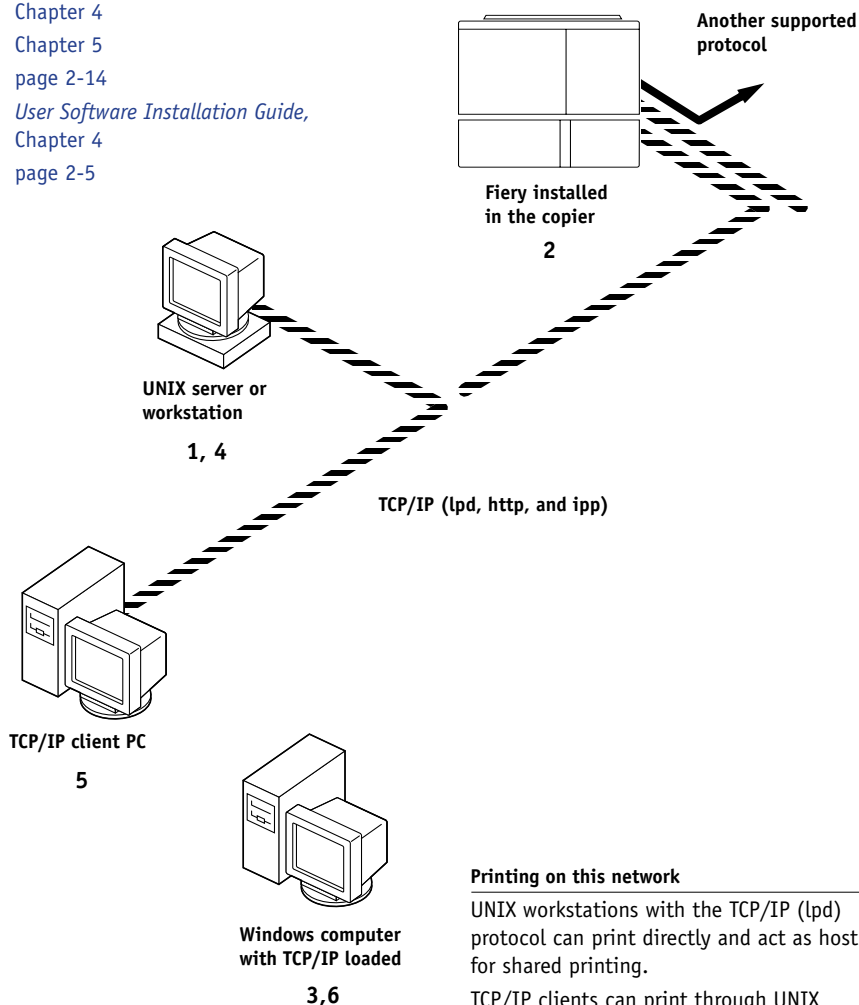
Chapter 4
Chapter 5
page 2-14
*User Software Installation Guide,* Chapter 4
page 2-5

Another supported protocol

Fiery installed in the copier

2

UNIX server or workstation

1, 4

TCP/IP (lpd, http, and ipp)

TCP/IP client PC

5

Windows computer with TCP/IP loaded

3,6

Printing on this network

UNIX workstations with the TCP/IP (lpd) protocol can print directly and act as host for shared printing.

TCP/IP clients can print through UNIX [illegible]